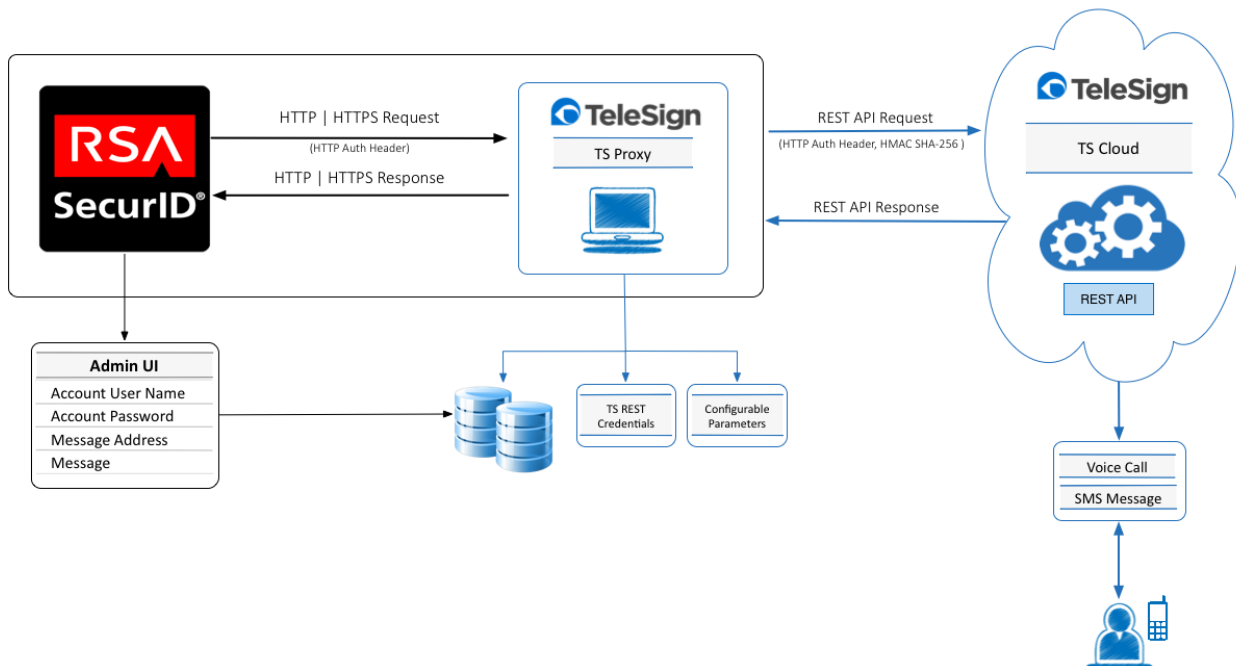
RSA
SecurID®

HTTP | HTTPS Request
(HTTP Auth Header)
HTTP | HTTPS Response

TeleSign
TS Proxy

REST API Request
(HTTP Auth Header, HMAC SHA-256 )
REST API Response

TeleSign
TS Cloud
REST API

Admin UI
Account User Name
Account Password
Message Address
Message

TS REST Credentials

Configurable Parameters

Voice Call
SMS Message